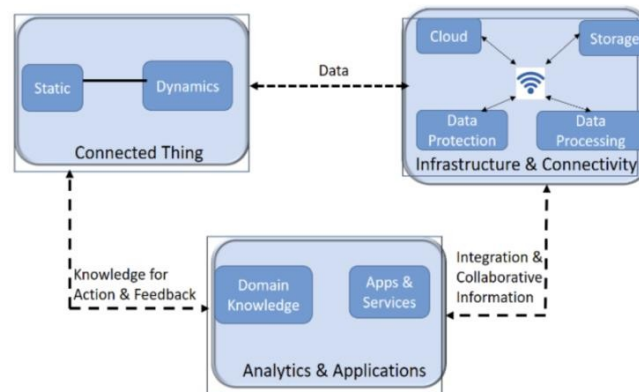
Static

Dynamics

Connected Thing

Data

Cloud

Storage

Data Protection

Data Processing

Infrastructure & Connectivity

Knowledge for Action & Feedback

Domain Knowledge

Apps & Services

Analytics & Applications

Integration & Collaborative Information